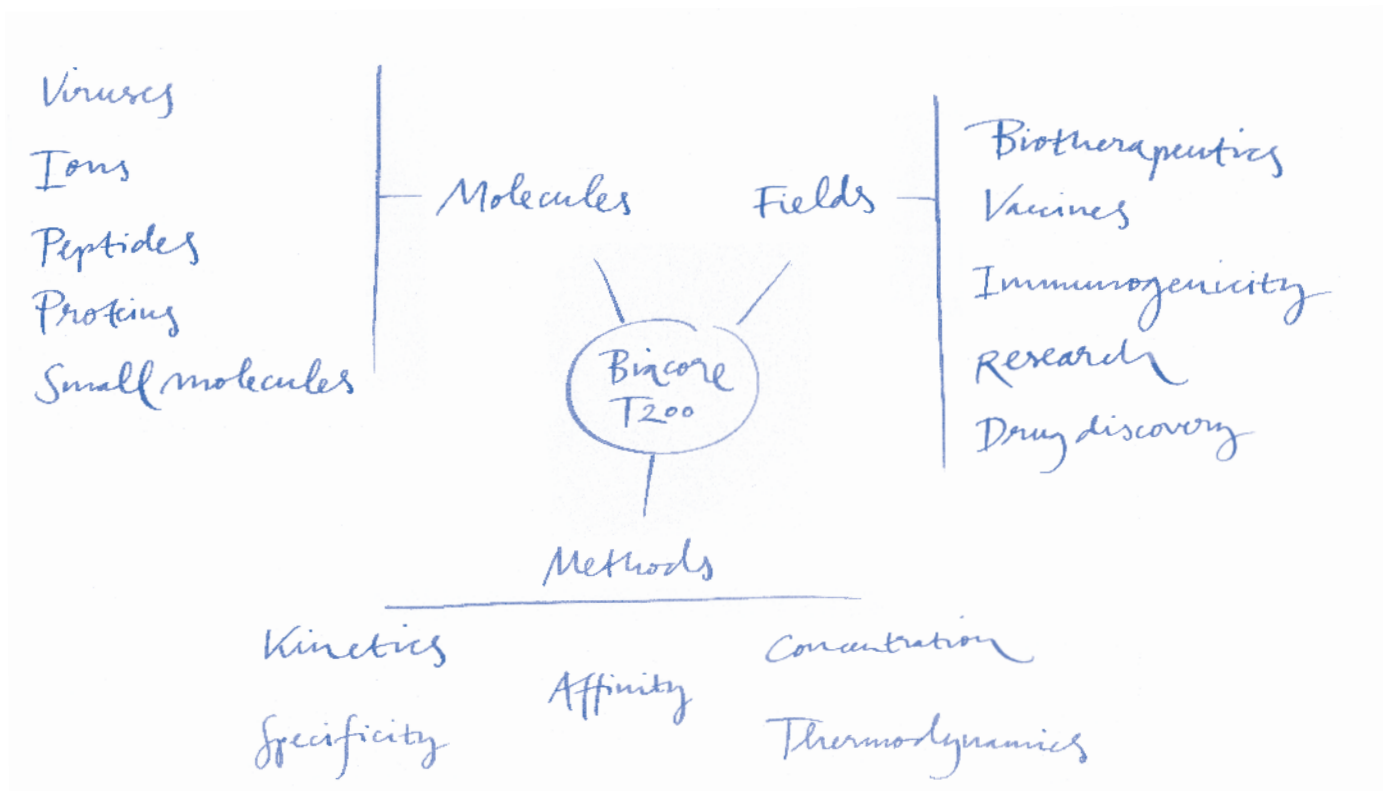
Viruses
Ions
Peptides
Proteins
Small molecules

Molecules

Fields

Biotherapeutics
Vaccines
Immunogenicity
Research
Drug discovery

Biacore T200

Methods

Kinetics
Specificity
Affinity
Concentration
Thermodynamics